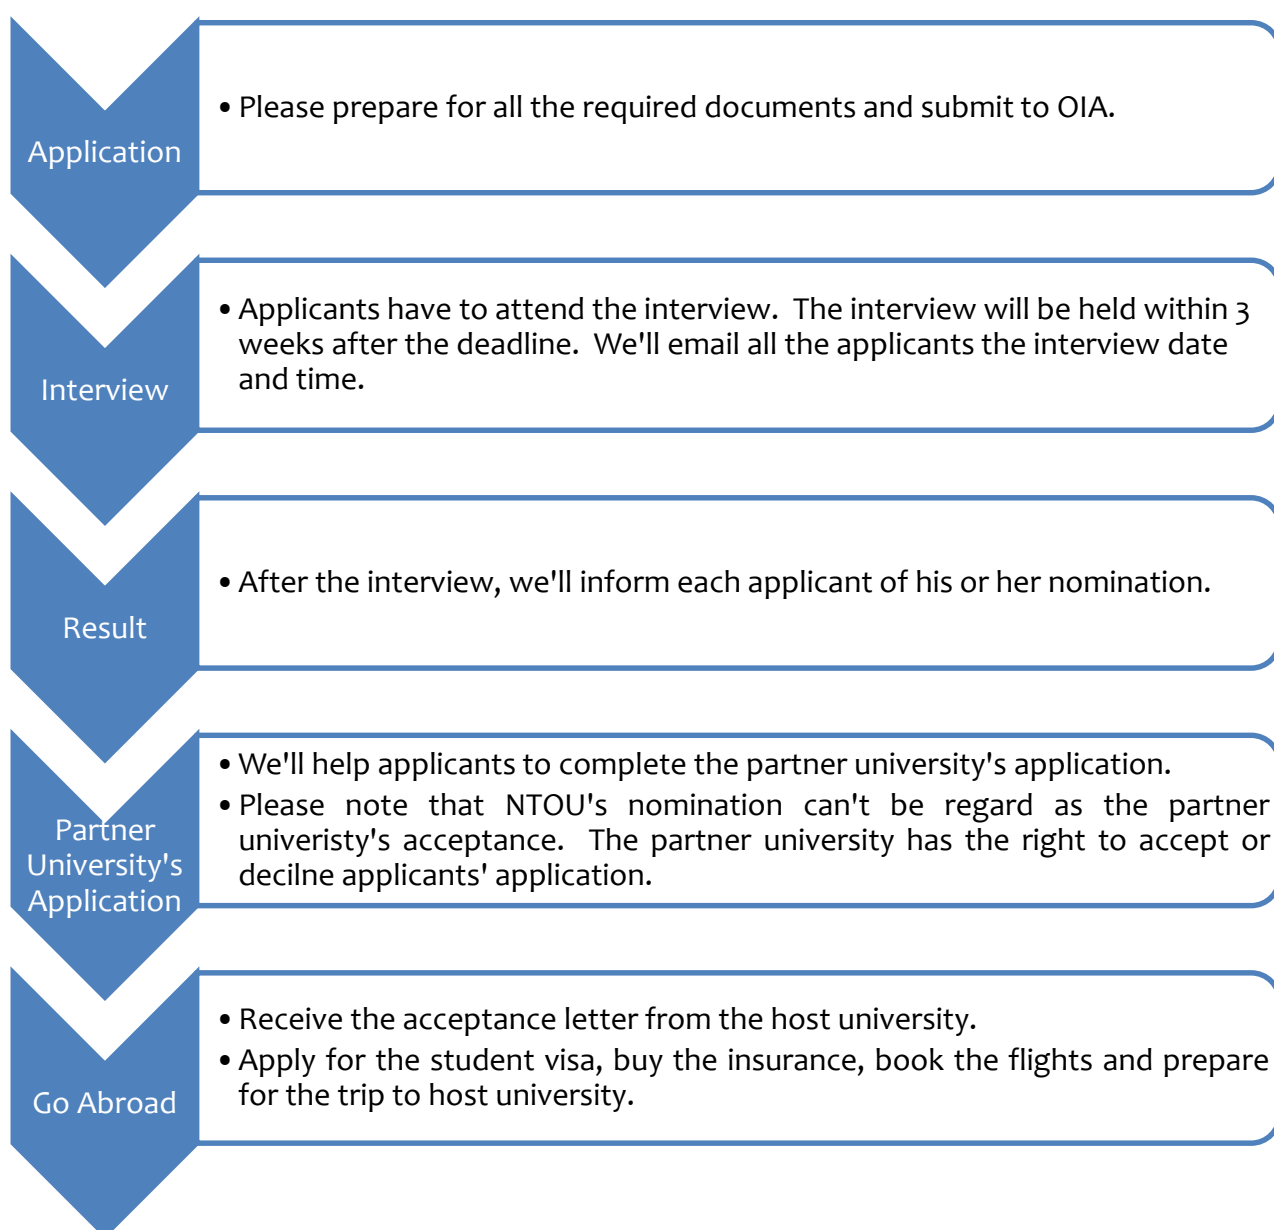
Application

• Please prepare for all the required documents and submit to OIA.

Interview

• Applicants have to attend the interview. The interview will be held within 3 weeks after the deadline. We'll email all the applicants the interview date and time.

Result

• After the interview, we'll inform each applicant of his or her nomination.

Partner University's Application

• We'll help applicants to complete the partner university's application.
• Please note that NTOU's nomination can't be regard as the partner univeristy's acceptance. The partner university has the right to accept or decilne applicants' application.

Go Abroad

• Receive the acceptance letter from the host university.
• Apply for the student visa, buy the insurance, book the flights and prepare for the trip to host university.